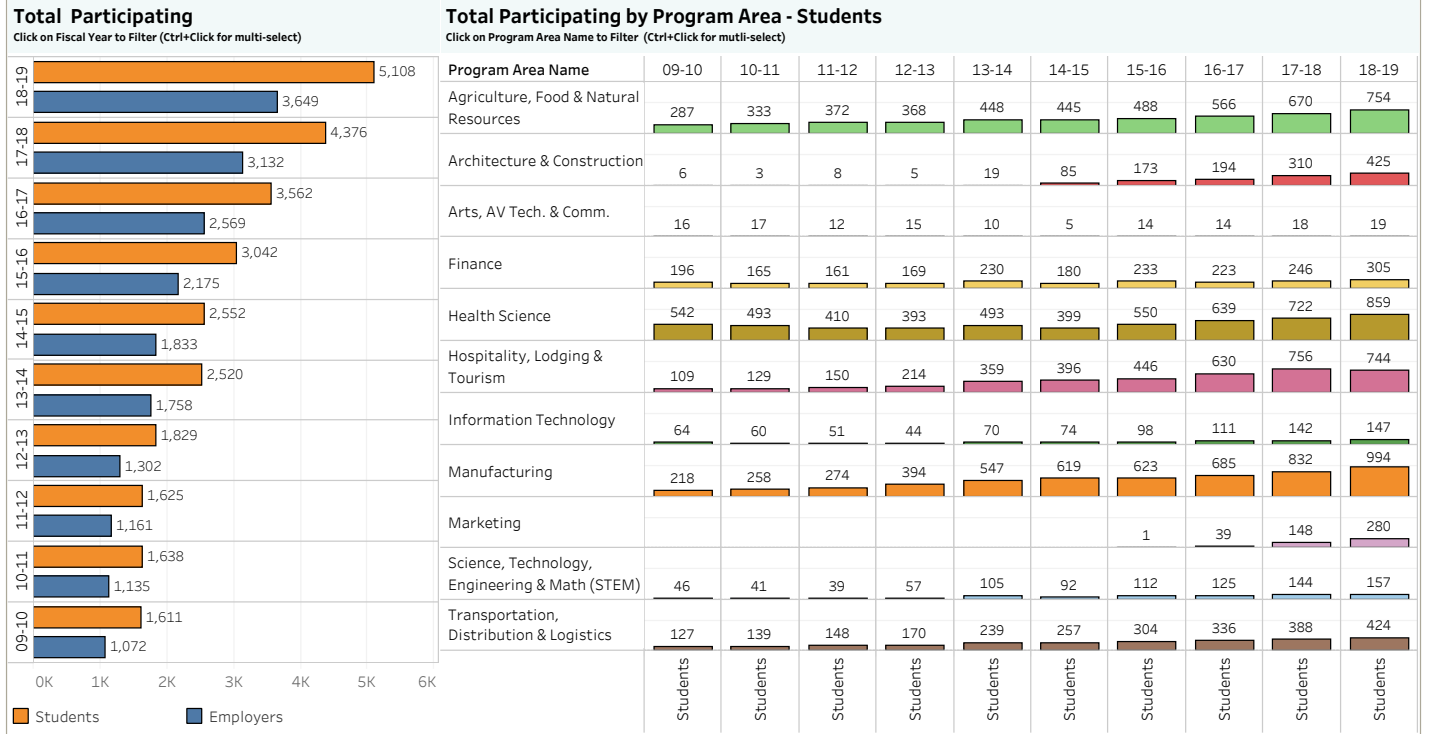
Total Participating
Click on Fiscal Year to Filter (Ctrl+Click for multi-select)

| | |
|---|---|
| 18-19 | 5,108 |
| | 3,649 |
| 17-18 | 4,376 |
| | 3,132 |
| 16-17 | 3,562 |
| | 2,569 |
| 15-16 | 3,042 |
| | 2,175 |
| 14-15 | 2,552 |
| | 1,833 |
| 13-14 | 2,520 |
| | 1,758 |
| 12-13 | 1,829 |
| | 1,302 |
| 11-12 | 1,625 |
| | 1,161 |
| 10-11 | 1,638 |
| | 1,135 |
| 09-10 | 1,611 |
| | 1,072 |

0K 1K 2K 3K 4K 5K 6K

Students Employers

Total Participating by Program Area - Students
Click on Program Area Name to Filter (Ctrl+Click for mutli-select)

| Program Area Name | 09-10 | 10-11 | 11-12 | 12-13 | 13-14 | 14-15 | 15-16 | 16-17 | 17-18 | 18-19 |
|---|---|---|---|---|---|---|---|---|---|---|
| Agriculture, Food & Natural Resources | 287 | 333 | 372 | 368 | 448 | 445 | 488 | 566 | 670 | 754 |
| Architecture & Construction | 6 | 3 | 8 | 5 | 19 | 85 | 173 | 194 | 310 | 425 |
| Arts, AV Tech. & Comm. | 16 | 17 | 12 | 15 | 10 | 5 | 14 | 14 | 18 | 19 |
| Finance | 196 | 165 | 161 | 169 | 230 | 180 | 233 | 223 | 246 | 305 |
| Health Science | 542 | 493 | 410 | 393 | 493 | 399 | 550 | 639 | 722 | 859 |
| Hospitality, Lodging & Tourism | 109 | 129 | 150 | 214 | 359 | 396 | 446 | 630 | 756 | 744 |
| Information Technology | 64 | 60 | 51 | 44 | 70 | 74 | 98 | 111 | 142 | 147 |
| Manufacturing | 218 | 258 | 274 | 394 | 547 | 619 | 623 | 685 | 832 | 994 |
| Marketing | | | | | | | 1 | 39 | 148 | 280 |
| Science, Technology, Engineering & Math (STEM) | 46 | 41 | 39 | 57 | 105 | 92 | 112 | 125 | 144 | 157 |
| Transportation, Distribution & Logistics | 127 | 139 | 148 | 170 | 239 | 257 | 304 | 336 | 388 | 424 |
| | Students | Students | Students | Students | Students | Students | Students | Students | Students | Students |